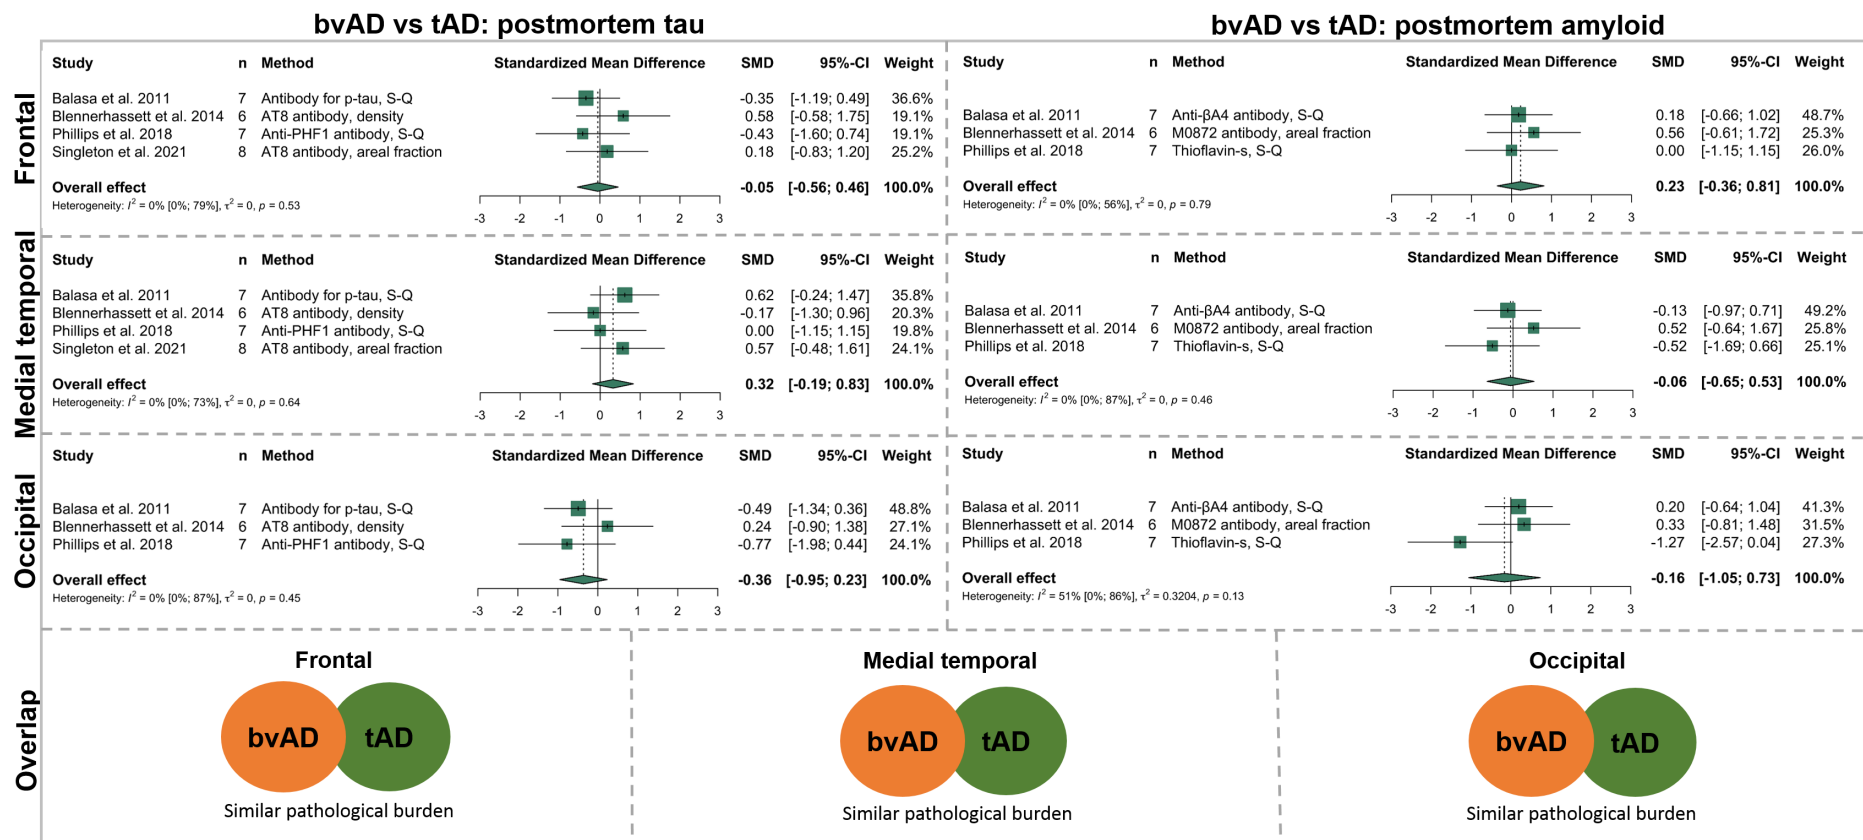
bvAD vs tAD: postmortem tau

bvAD vs tAD: postmortem amyloid

Frontal

| Study | n | Method | SMD | 95%-CI | Weight |
|---|---|---|---|---|---|
| Balasa et al. 2011 | 7 | Antibody for p-tau, S-Q | -0.35 | [-1.19; 0.49] | 36.6% |
| Blennerhassett et al. 2014 | 6 | AT8 antibody, density | 0.58 | [-0.58; 1.75] | 19.1% |
| Phillips et al. 2018 | 7 | Anti-PHF1 antibody, S-Q | -0.43 | [-1.60; 0.74] | 19.1% |
| Singleton et al. 2021 | 8 | AT8 antibody, areal fraction | 0.18 | [-0.83; 1.20] | 25.2% |
| Overall effect | | | -0.05 | [-0.56; 0.46] | 100.0% |

Heterogeneity: $I^2$ = 0% [0%; 79%], $\tau^2$ = 0, $p$ = 0.53

Standardized Mean Difference
-3 -2 -1 0 1 2 3

| Study | n | Method | SMD | 95%-CI | Weight |
|---|---|---|---|---|---|
| Balasa et al. 2011 | 7 | Anti-βA4 antibody, S-Q | 0.18 | [-0.66; 1.02] | 48.7% |
| Blennerhassett et al. 2014 | 6 | M0872 antibody, areal fraction | 0.56 | [-0.61; 1.72] | 25.3% |
| Phillips et al. 2018 | 7 | Thioflavin-s, S-Q | 0.00 | [-1.15; 1.15] | 26.0% |
| Overall effect | | | 0.23 | [-0.36; 0.81] | 100.0% |

Heterogeneity: $I^2$ = 0% [0%; 56%], $\tau^2$ = 0, $p$ = 0.79

Standardized Mean Difference
-3 -2 -1 0 1 2 3

Medial temporal

| Study | n | Method | SMD | 95%-CI | Weight |
|---|---|---|---|---|---|
| Balasa et al. 2011 | 7 | Antibody for p-tau, S-Q | 0.62 | [-0.24; 1.47] | 35.8% |
| Blennerhassett et al. 2014 | 6 | AT8 antibody, density | -0.17 | [-1.30; 0.96] | 20.3% |
| Phillips et al. 2018 | 7 | Anti-PHF1 antibody, S-Q | 0.00 | [-1.15; 1.15] | 19.8% |
| Singleton et al. 2021 | 8 | AT8 antibody, areal fraction | 0.57 | [-0.48; 1.61] | 24.1% |
| Overall effect | | | 0.32 | [-0.19; 0.83] | 100.0% |

Heterogeneity: $I^2$ = 0% [0%; 73%], $\tau^2$ = 0, $p$ = 0.64

Standardized Mean Difference
-3 -2 -1 0 1 2 3

| Study | n | Method | SMD | 95%-CI | Weight |
|---|---|---|---|---|---|
| Balasa et al. 2011 | 7 | Anti-βA4 antibody, S-Q | -0.13 | [-0.97; 0.71] | 49.2% |
| Blennerhassett et al. 2014 | 6 | M0872 antibody, areal fraction | 0.52 | [-0.64; 1.67] | 25.8% |
| Phillips et al. 2018 | 7 | Thioflavin-s, S-Q | -0.52 | [-1.69; 0.66] | 25.1% |
| Overall effect | | | -0.06 | [-0.65; 0.53] | 100.0% |

Heterogeneity: $I^2$ = 0% [0%; 87%], $\tau^2$ = 0, $p$ = 0.46

Standardized Mean Difference
-3 -2 -1 0 1 2 3

Occipital

| Study | n | Method | SMD | 95%-CI | Weight |
|---|---|---|---|---|---|
| Balasa et al. 2011 | 7 | Antibody for p-tau, S-Q | -0.49 | [-1.34; 0.36] | 48.8% |
| Blennerhassett et al. 2014 | 6 | AT8 antibody, density | 0.24 | [-0.90; 1.38] | 27.1% |
| Phillips et al. 2018 | 7 | Anti-PHF1 antibody, S-Q | -0.77 | [-1.98; 0.44] | 24.1% |
| Overall effect | | | -0.36 | [-0.95; 0.23] | 100.0% |

Heterogeneity: $I^2$ = 0% [0%; 87%], $\tau^2$ = 0, $p$ = 0.45

Standardized Mean Difference
-3 -2 -1 0 1 2 3

| Study | n | Method | SMD | 95%-CI | Weight |
|---|---|---|---|---|---|
| Balasa et al. 2011 | 7 | Anti-βA4 antibody, S-Q | 0.20 | [-0.64; 1.04] | 41.3% |
| Blennerhassett et al. 2014 | 6 | M0872 antibody, areal fraction | 0.33 | [-0.81; 1.48] | 31.5% |
| Phillips et al. 2018 | 7 | Thioflavin-s, S-Q | -1.27 | [-2.57; 0.04] | 27.3% |
| Overall effect | | | -0.16 | [-1.05; 0.73] | 100.0% |

Heterogeneity: $I^2$ = 51% [0%; 86%], $\tau^2$ = 0.3204, $p$ = 0.13

Standardized Mean Difference
-3 -2 -1 0 1 2 3

Overlap

Frontal
bvAD tAD
Similar pathological burden

Medial temporal
bvAD tAD
Similar pathological burden

Occipital
bvAD tAD
Similar pathological burden